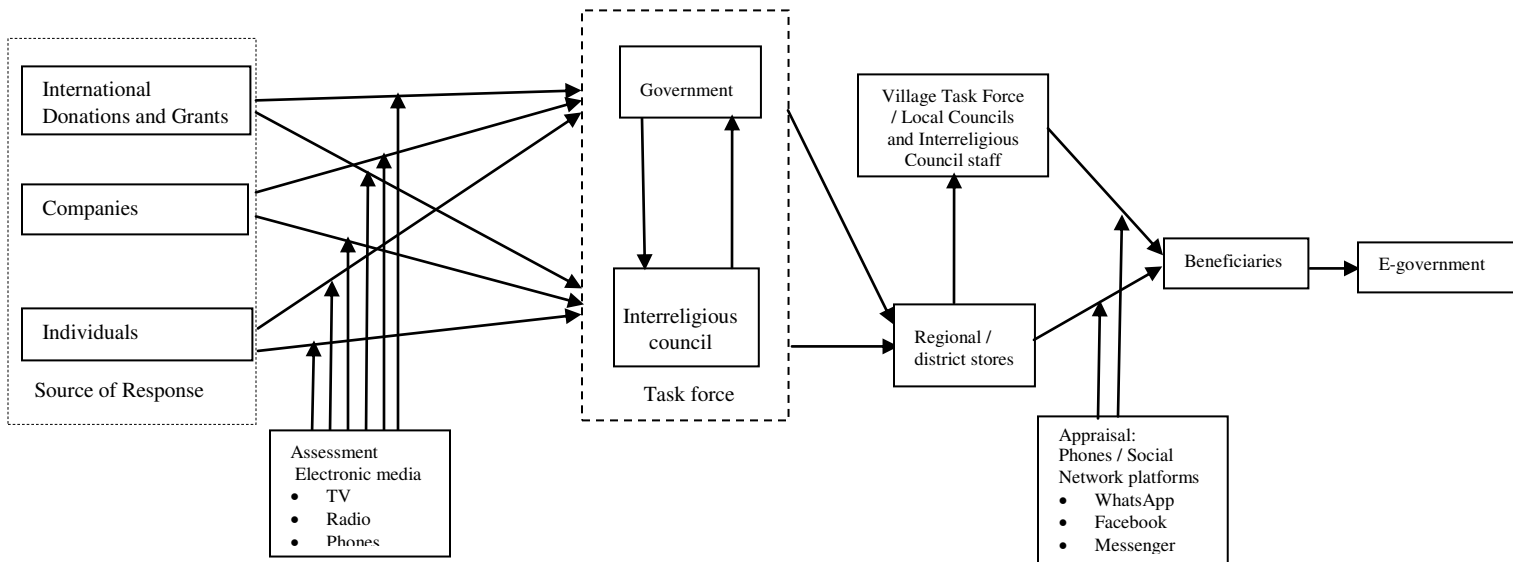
International Donations and Grants

Companies

Individuals

Source of Response

Assessment
Electronic media
- TV
- Radio
- Phones

Government

Interreligious council

Task force

Village Task Force / Local Councils and Interreligious Council staff

Regional / district stores

Appraisal:
Phones / Social Network platforms
- WhatsApp
- Facebook
- Messenger

Beneficiaries

E-government